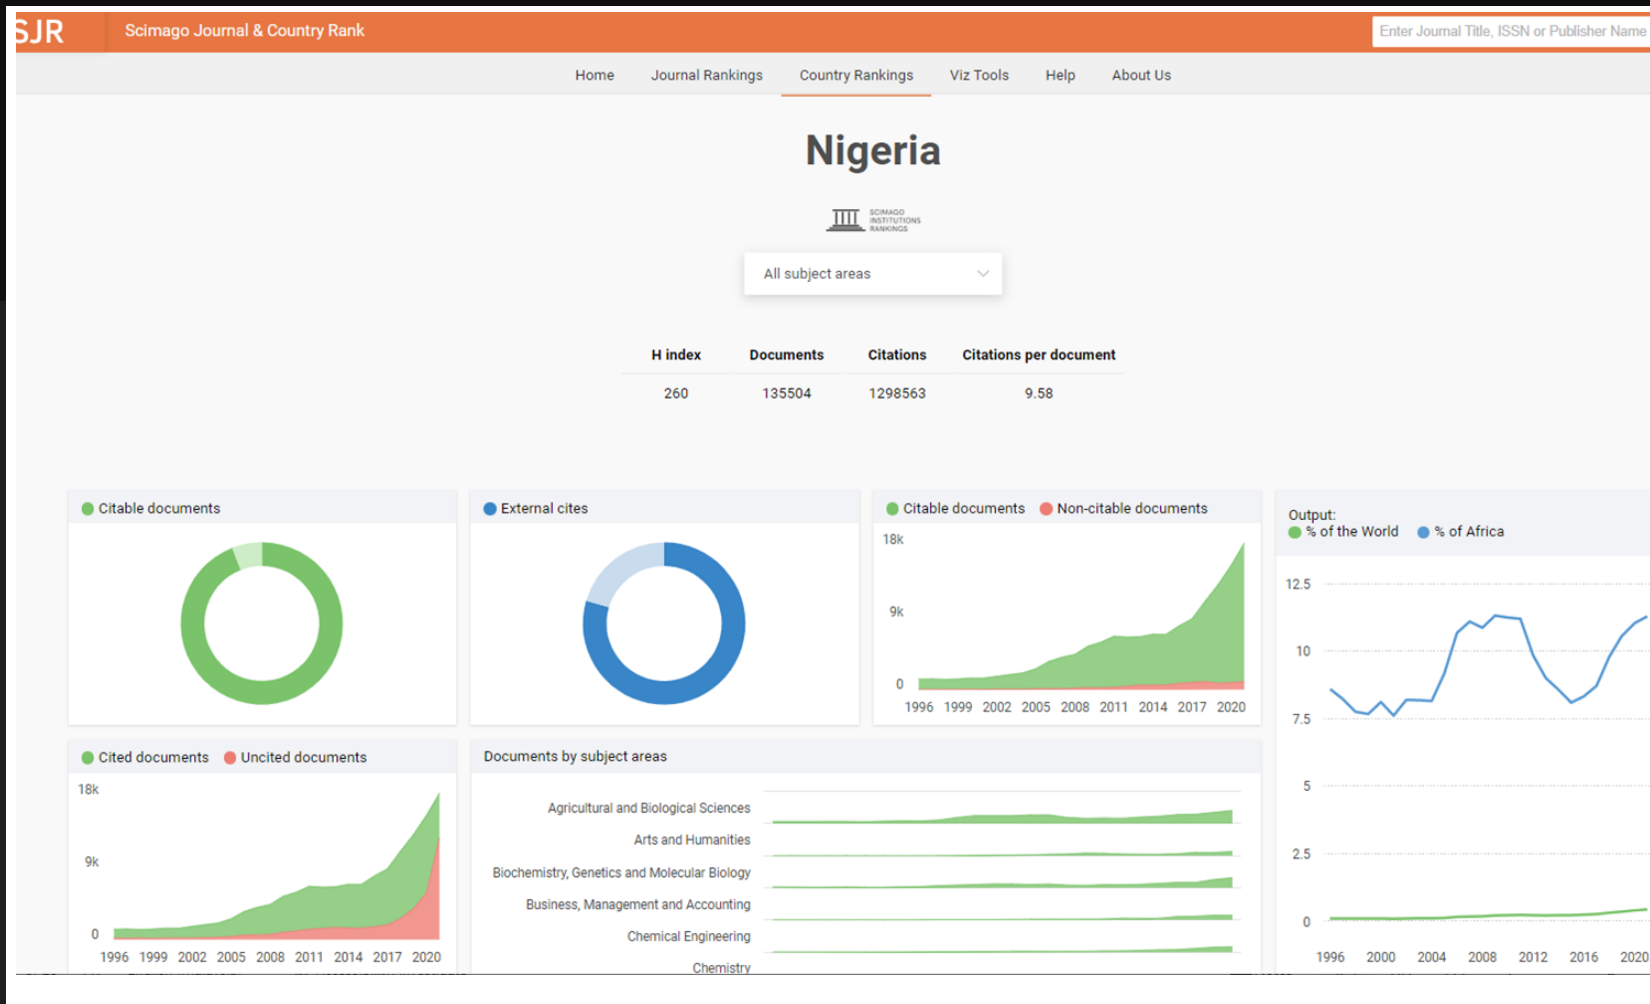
SJR Scimago Journal & Country Rank

Enter Journal Title, ISSN or Publisher Name

Home Journal Rankings Country Rankings Viz Tools Help About Us

Nigeria

SCIMAGO INSTITUTIONS RANKINGS

All subject areas

| H index | Documents | Citations | Citations per document |
|---|---|---|---|
| 260 | 135504 | 1298563 | 9.58 |

Citable documents

External cites

Citable documents Non-citable documents

18k
9k
0
1996 1999 2002 2005 2008 2011 2014 2017 2020

Output:
% of the World % of Africa

12.5
10
7.5
5
2.5
0
1996 2000 2004 2008 2012 2016 2020

Cited documents Uncited documents

18k
9k
0
1996 1999 2002 2005 2008 2011 2014 2017 2020

Documents by subject areas

Agricultural and Biological Sciences
Arts and Humanities
Biochemistry, Genetics and Molecular Biology
Business, Management and Accounting
Chemical Engineering
Chemistry